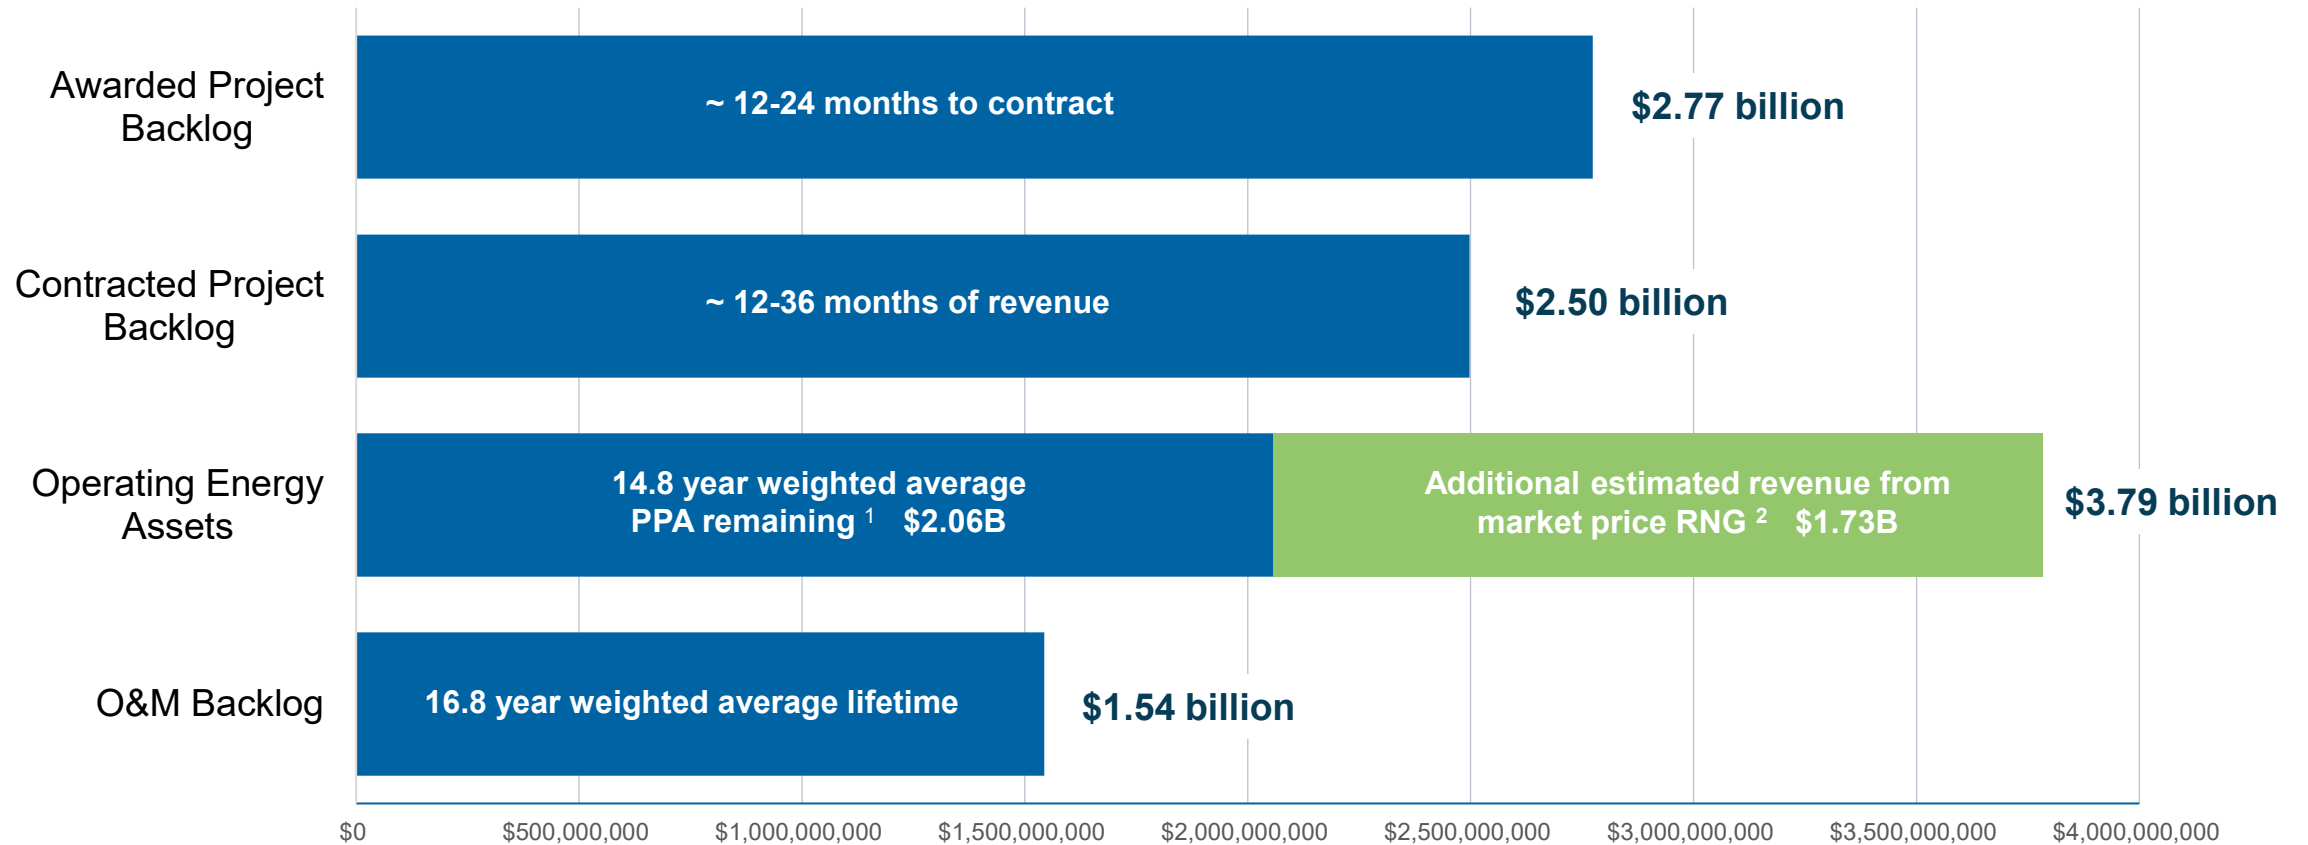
Awarded Project Backlog

~ 12-24 months to contract

$2.77 billion

Contracted Project Backlog

~ 12-36 months of revenue

$2.50 billion

Operating Energy Assets

14.8 year weighted average PPA remaining $^1$ $2.06B

Additional estimated revenue from market price RNG $^2$ $1.73B

$3.79 billion

O&M Backlog

16.8 year weighted average lifetime

$1.54 billion

$0
$500,000,000
$1,000,000,000
$1,500,000,000
$2,000,000,000
$2,500,000,000
$3,000,000,000
$3,500,000,000
$4,000,000,000